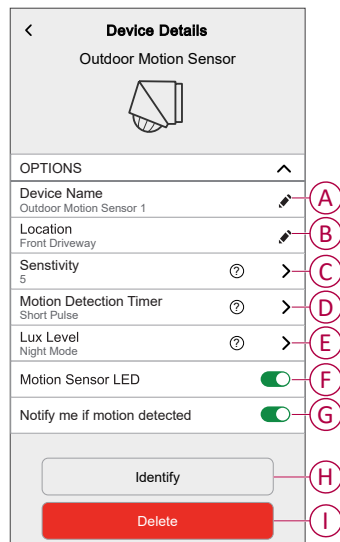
<

Device Details

Outdoor Motion Sensor

OPTIONS

Device Name
Outdoor Motion Sensor 1

A

Location
Front Driveway

B

Senstivity
5

?

C

Motion Detection Timer
Short Pulse

?

D

Lux Level
Night Mode

?

E

Motion Sensor LED

F

Notify me if motion detected

G

Identify

H

Delete

I